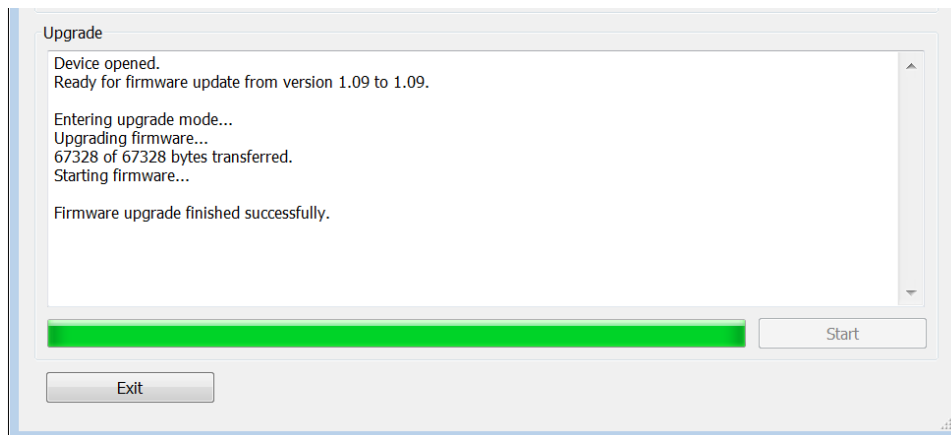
Upgrade

Device opened.
Ready for firmware update from version 1.09 to 1.09.

Entering upgrade mode...
Upgrading firmware...
67328 of 67328 bytes transferred.
Starting firmware...

Firmware upgrade finished successfully.

Start

Exit